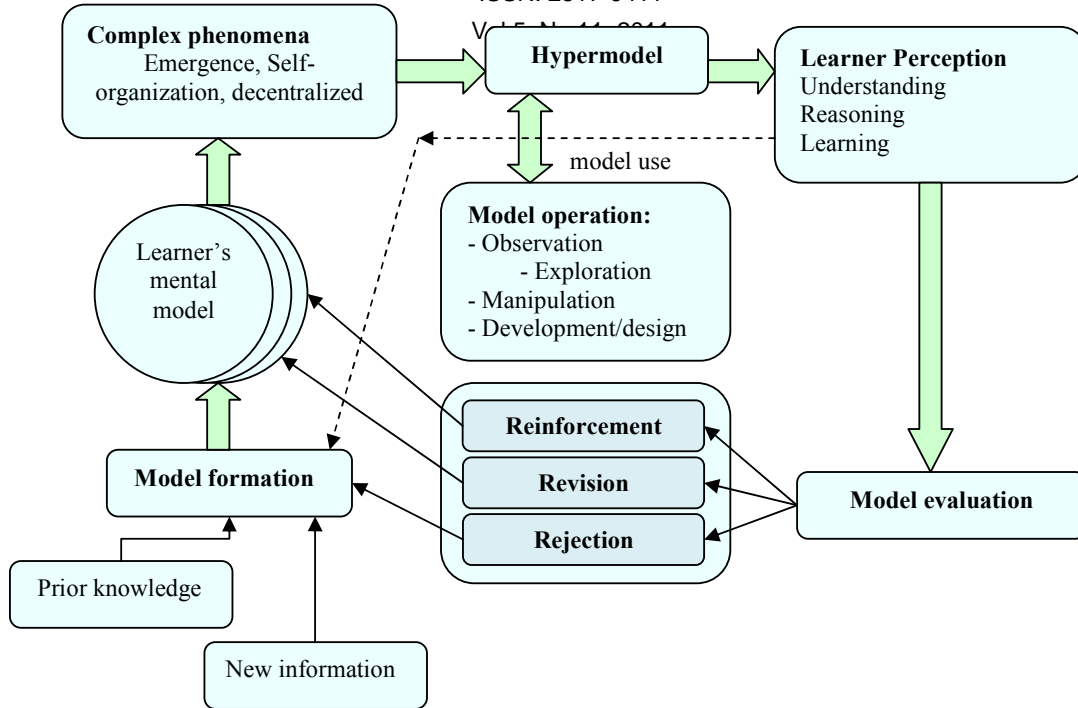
ISSN: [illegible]
Vol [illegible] No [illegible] 2011

Complex phenomena
Emergence, Self-organization, decentralized

Hypermodel

Learner Perception
Understanding
Reasoning
Learning

model use

Learner's mental model

Model operation:
- Observation
- Exploration
- Manipulation
- Development/design

Reinforcement

Revision

Rejection

Model formation

Model evaluation

Prior knowledge

New information